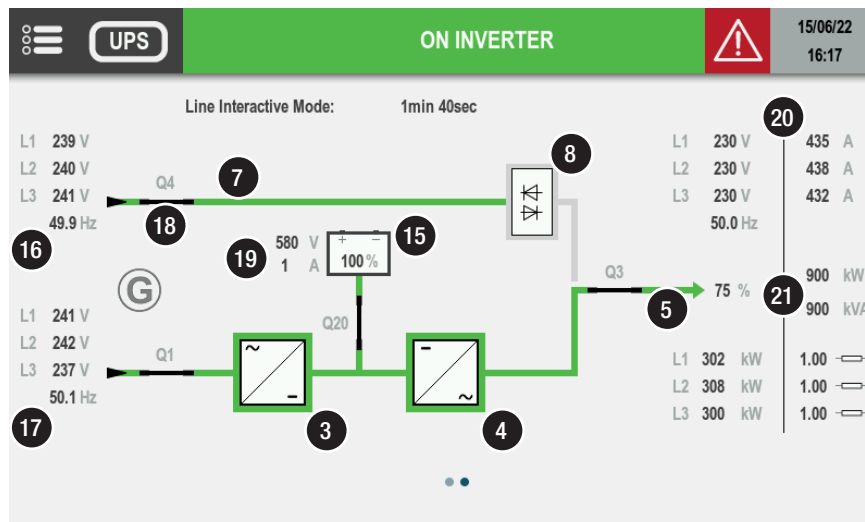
UPS
ON INVERTER
15/06/22
16:17

Line Interactive Mode: 1min 40sec

L1 239 V
L2 240 V
L3 241 V
49.9 Hz
16

Q4
7
18

8

L1 230 V
L2 230 V
L3 230 V
50.0 Hz

20
435 A
438 A
432 A

580 V
1 A
19
100%
15

G

Q3
75 %
5
21
900 kW
900 kVA

Q20

L1 241 V
L2 242 V
L3 237 V
50.1 Hz
17

Q1
3
4

L1 302 kW
L2 308 kW
L3 300 kW
1.00
1.00
1.00